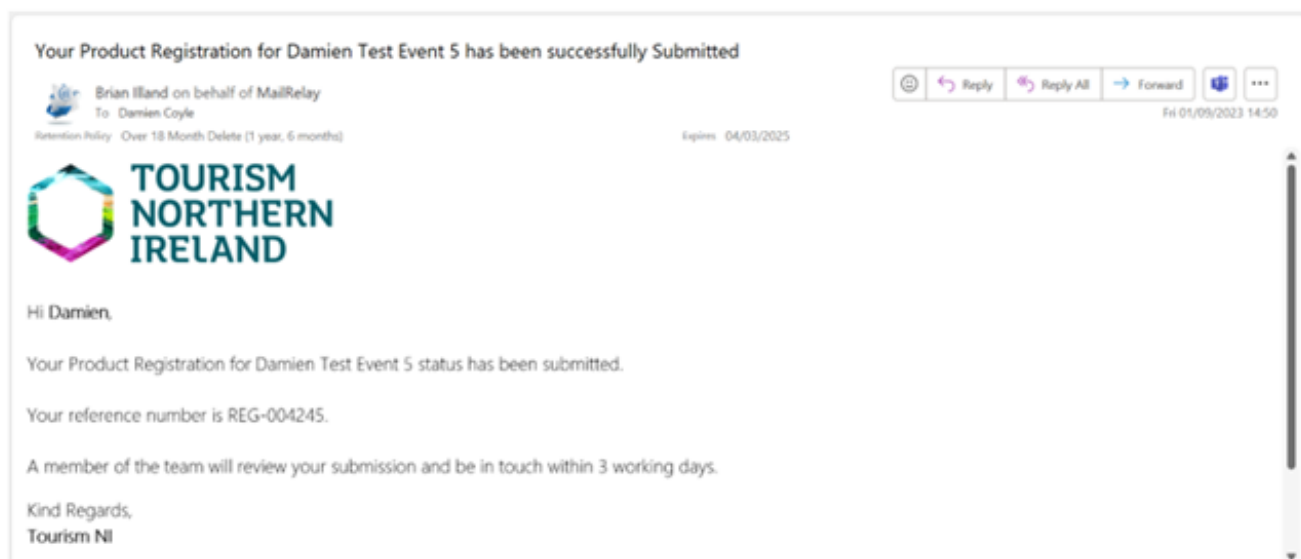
Your Product Registration for Damien Test Event 5 has been successfully Submitted

Brian Illand on behalf of MailRelay
To Damien Coyle

Reply
Reply All
Forward
...

Fri 01/09/2023 14:50

Retention Policy Over 18 Month Delete (1 year, 6 months)
Expires 04/03/2025

TOURISM NORTHERN IRELAND

Hi Damien,

Your Product Registration for Damien Test Event 5 status has been submitted.

Your reference number is REG-004245.

A member of the team will review your submission and be in touch within 3 working days.

Kind Regards,
Tourism NI